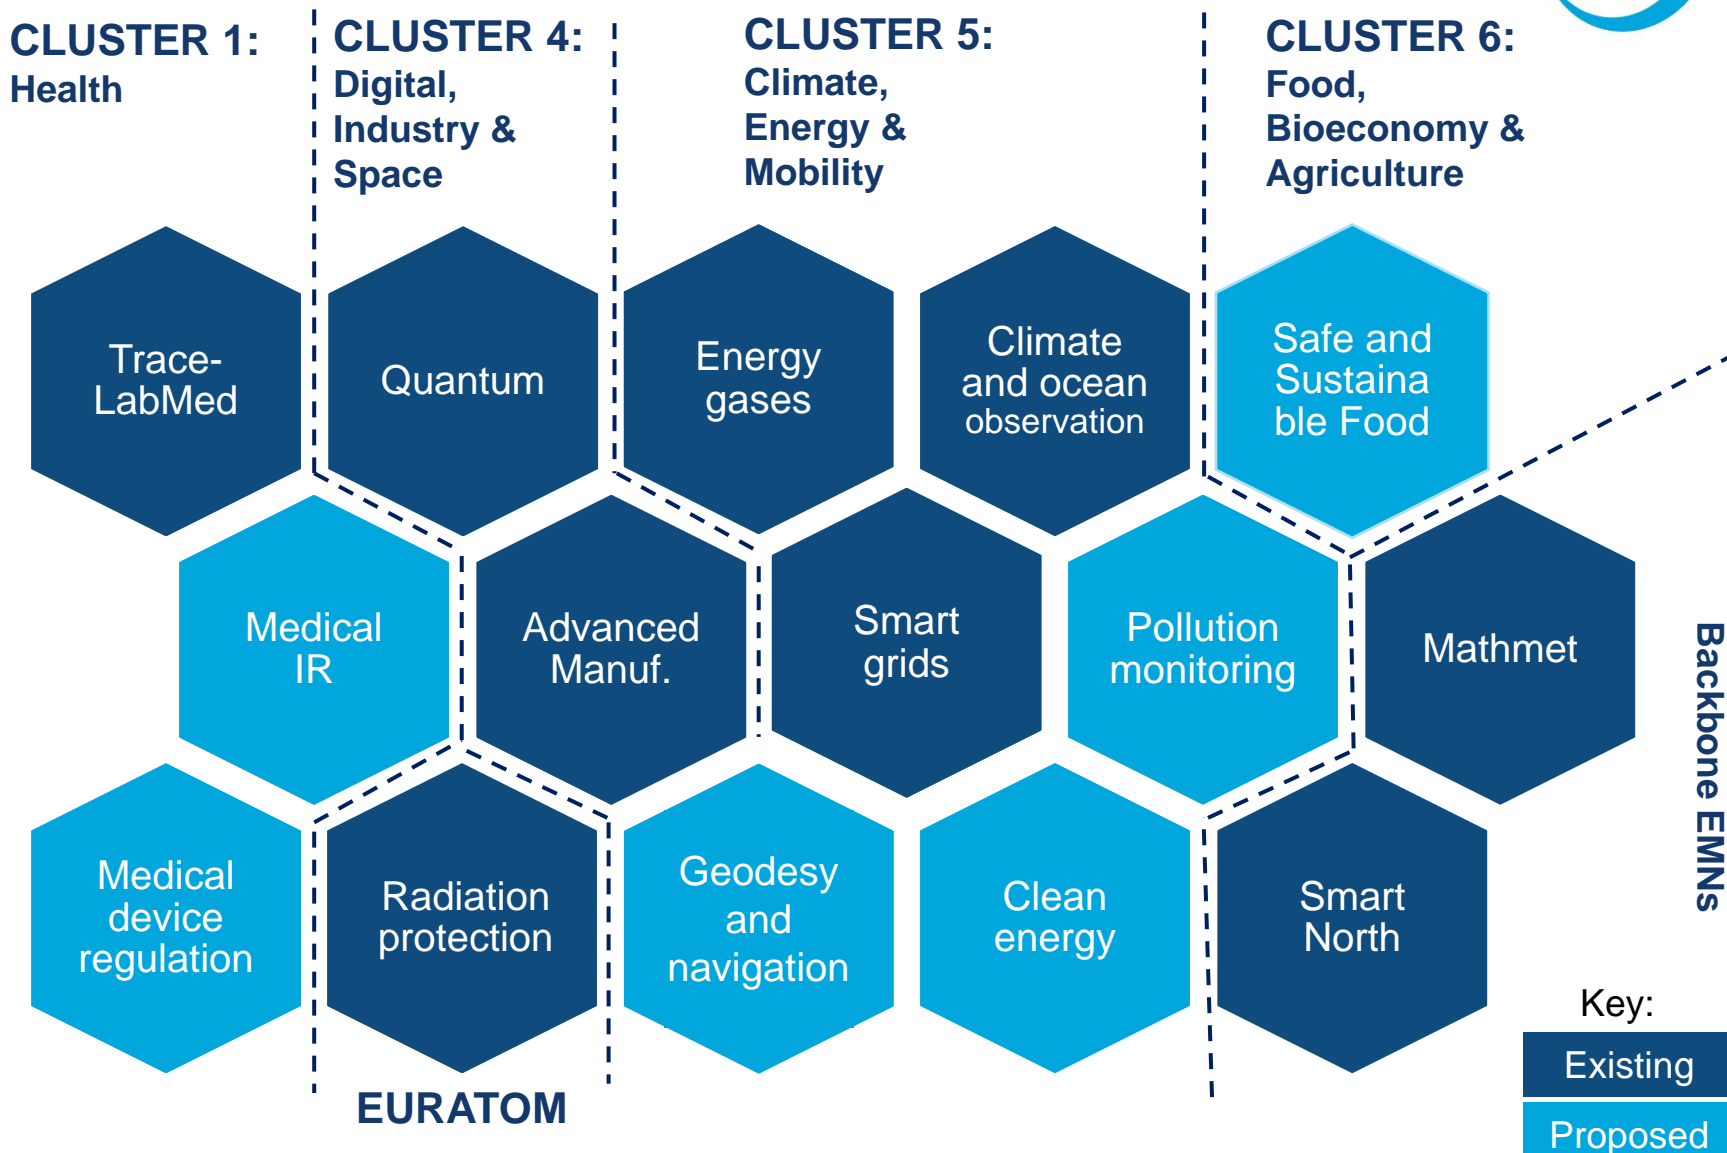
CLUSTER 1:
Health

CLUSTER 4:
Digital, Industry & Space

CLUSTER 5:
Climate, Energy & Mobility

CLUSTER 6:
Food, Bioeconomy & Agriculture

Trace-LabMed

Quantum

Energy gases

Climate and ocean observation

Safe and Sustaina ble Food

Medical IR

Advanced Manuf.

Smart grids

Pollution monitoring

Mathmet

Backbone EMNs

Medical device regulation

Radiation protection

Geodesy and navigation

Clean energy

Smart North

EURATOM

Key:
Existing
Proposed